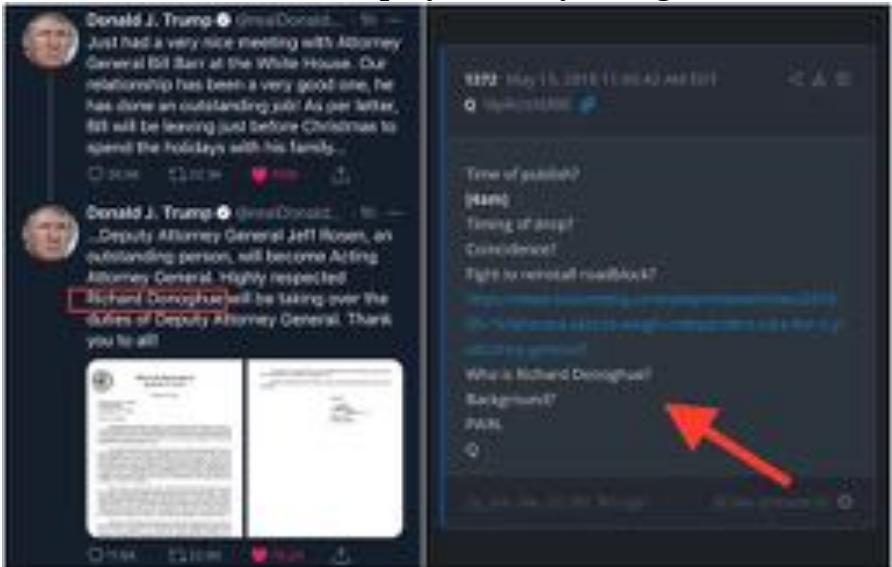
Donald J. Trump @realDonald...
Just had a very nice meeting with Attorney General Bill Barr at the White House. Our relationship has been a very good one, he has done an outstanding job! As per letter, Bill will be leaving just before Christmas to spend the holidays with his family...

Donald J. Trump @realDonald...
...Deputy Attorney General Jeff Rosen, an outstanding person, will become Acting Attorney General. Highly respected Richard Donoghue will be taking over the duties of Deputy Attorney General. Thank you to all!

1372 May 13, 2018 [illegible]
Q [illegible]

Time of publish?
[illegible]
Timing of drop?
Coincidence?
Fight to reinstall roadblock?
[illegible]
Who is Richard Donoghue?
Background?
PAIN.
Q